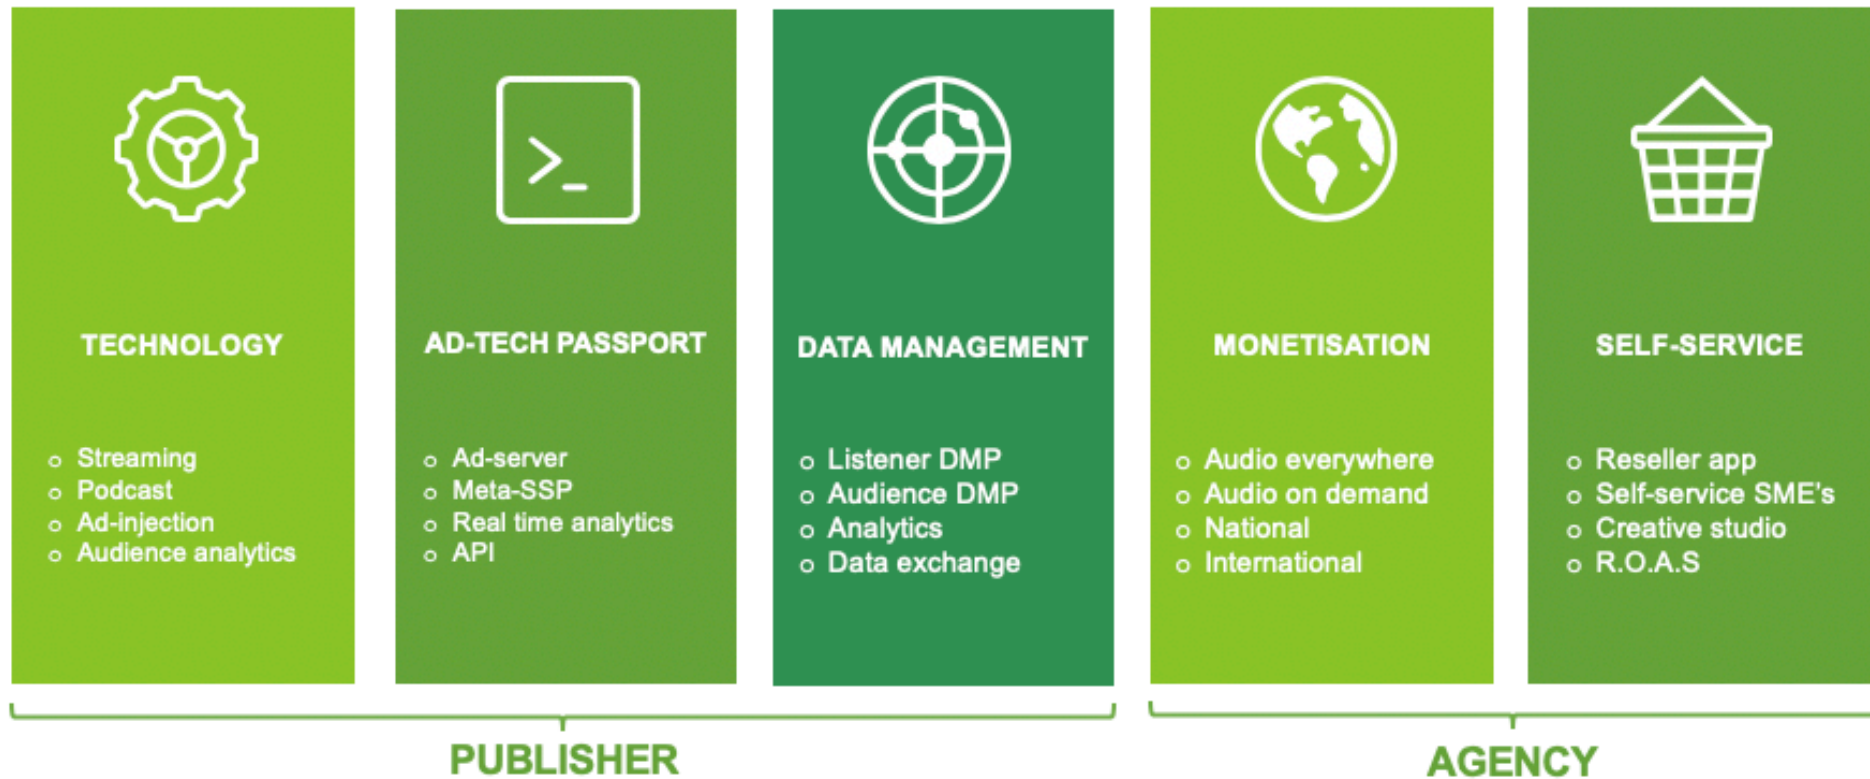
>_

TECHNOLOGY

- Streaming
- Podcast
- Ad-injection
- Audience analytics

AD-TECH PASSPORT

- Ad-server
- Meta-SSP
- Real time analytics
- API

DATA MANAGEMENT

- Listener DMP
- Audience DMP
- Analytics
- Data exchange

MONETISATION

- Audio everywhere
- Audio on demand
- National
- International

SELF-SERVICE

- Reseller app
- Self-service SME's
- Creative studio
- R.O.A.S

PUBLISHER

AGENCY